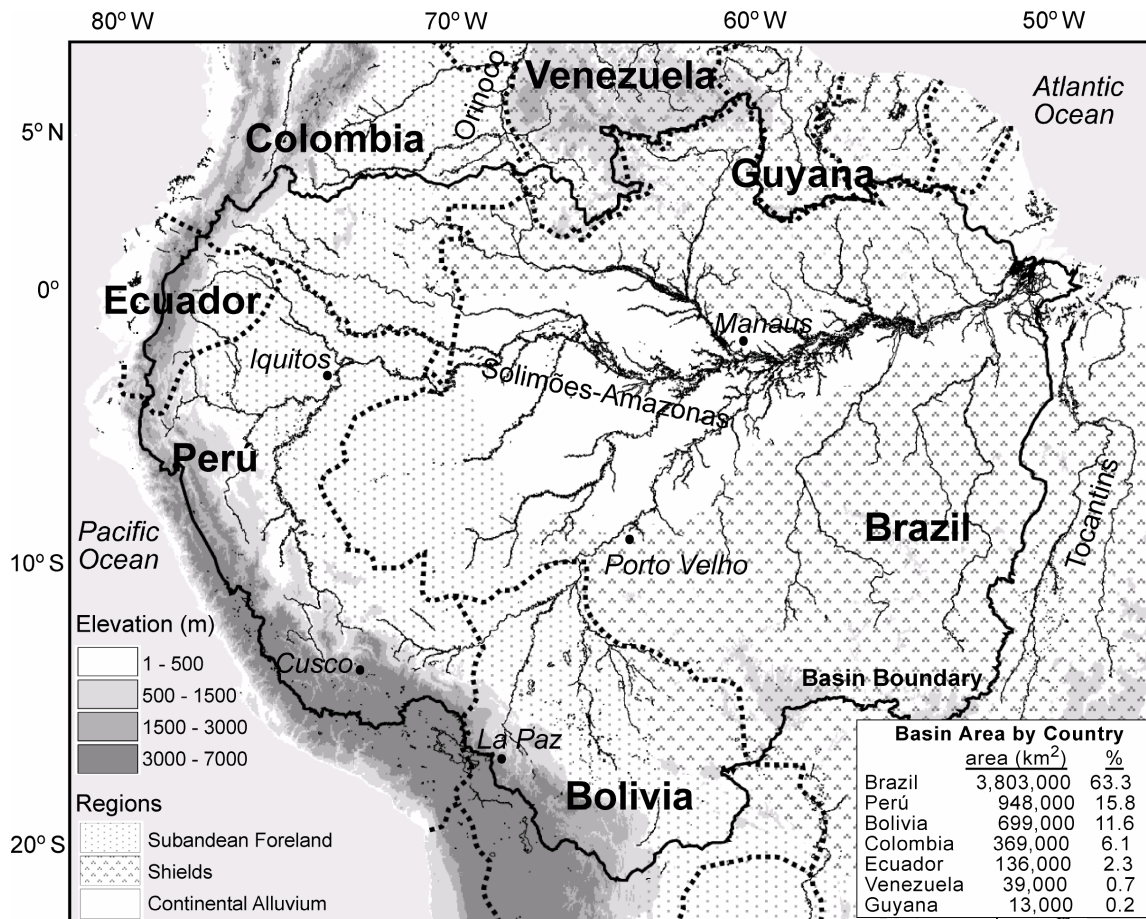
80° W 70° W 60° W 50° W

5° N
0°
10° S
20° S

Venezuela
Orinoco
Atlantic Ocean
Colombia
Guyana
Ecuador
Manaus
Iquitos
Solimões-Amazonas
Perú
Pacific Ocean
Brazil
Tocantins
Porto Velho
Cusco
Basin Boundary
La Paz
Bolivia

Elevation (m)
1 - 500
500 - 1500
1500 - 3000
3000 - 7000

Regions
Subandean Foreland
Shields
Continental Alluvium

Basin Area by Country

| | area (km$^2$) | % |
|---|---|---|
| Brazil | 3,803,000 | 63.3 |
| Perú | 948,000 | 15.8 |
| Bolivia | 699,000 | 11.6 |
| Colombia | 369,000 | 6.1 |
| Ecuador | 136,000 | 2.3 |
| Venezuela | 39,000 | 0.7 |
| Guyana | 13,000 | 0.2 |